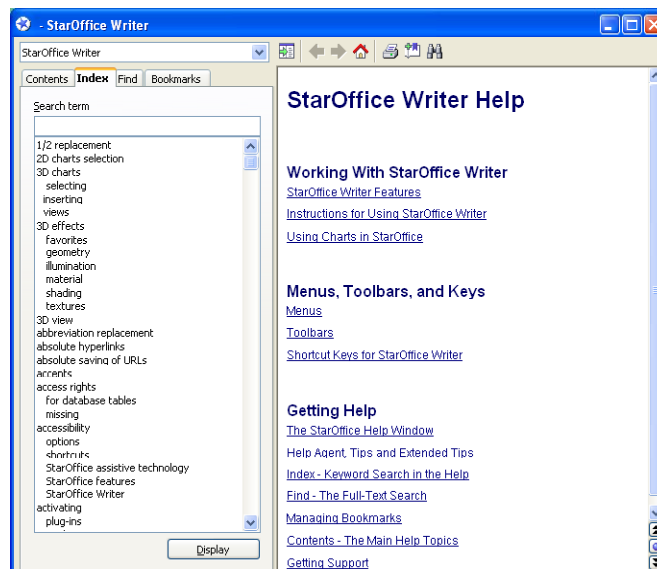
- StarOffice Writer

StarOffice Writer

Contents | Index | Find | Bookmarks

Search term

1/2 replacement
2D charts selection
3D charts
selecting
inserting
views
3D effects
favorites
geometry
illumination
material
shading
textures
3D view
abbreviation replacement
absolute hyperlinks
absolute saving of URLs
accents
access rights
for database tables
missing
accessibility
options
shortcuts
StarOffice assistive technology
StarOffice features
StarOffice Writer
activating
plug-ins

Display

StarOffice Writer Help

Working With StarOffice Writer
StarOffice Writer Features
Instructions for Using StarOffice Writer
Using Charts in StarOffice

Menus, Toolbars, and Keys
Menus
Toolbars
Shortcut Keys for StarOffice Writer

Getting Help
The StarOffice Help Window
Help Agent, Tips and Extended Tips
Index - Keyword Search in the Help
Find - The Full-Text Search
Managing Bookmarks
Contents - The Main Help Topics
Getting Support